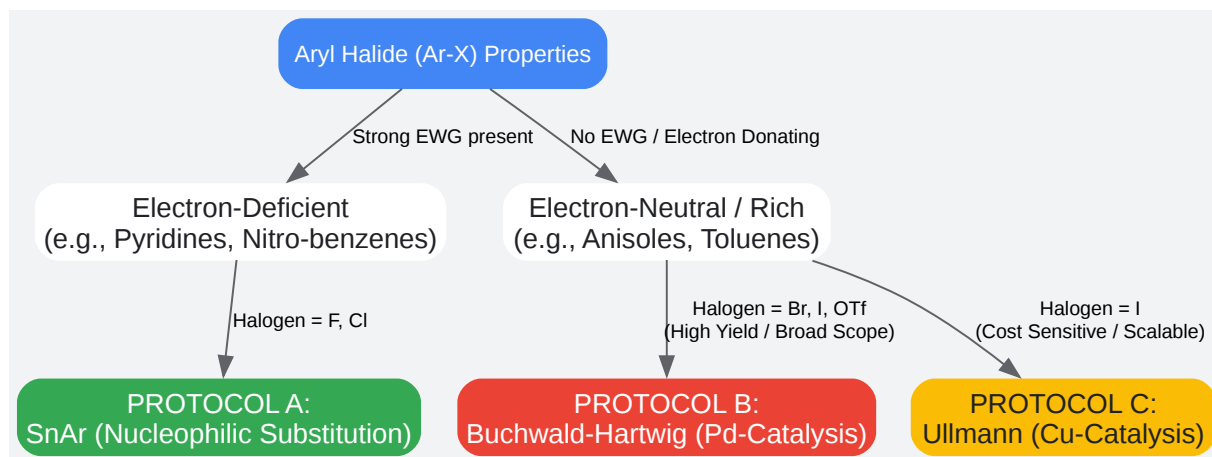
Aryl Halide (Ar-X) Properties

Strong EWG present

No EWG / Electron Donating

Electron-Deficient
(e.g., Pyridines, Nitro-benzenes)

Electron-Neutral / Rich
(e.g., Anisoles, Toluenes)

Halogen = F, Cl

Halogen = Br, I, OTf
(High Yield / Broad Scope)

Halogen = I
(Cost Sensitive / Scalable)

PROTOCOL A:
SnAr (Nucleophilic Substitution)

PROTOCOL B:
Buchwald-Hartwig (Pd-Catalysis)

PROTOCOL C:
Ullmann (Cu-Catalysis)